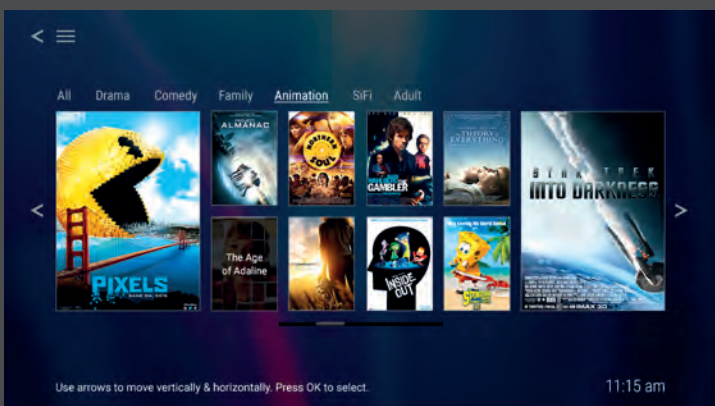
All Drama Comedy Family Animation SiFi Adult

PIXELS

ALMANAC

BROTHERLY SOUL

GAMBLER

THE THEORY OF EVERYTHING

STAR TREK INTO DARKNESS

The Age of Adaline

INSIDE OUT

Use arrows to move vertically & horizontally. Press OK to select.

11:15 am